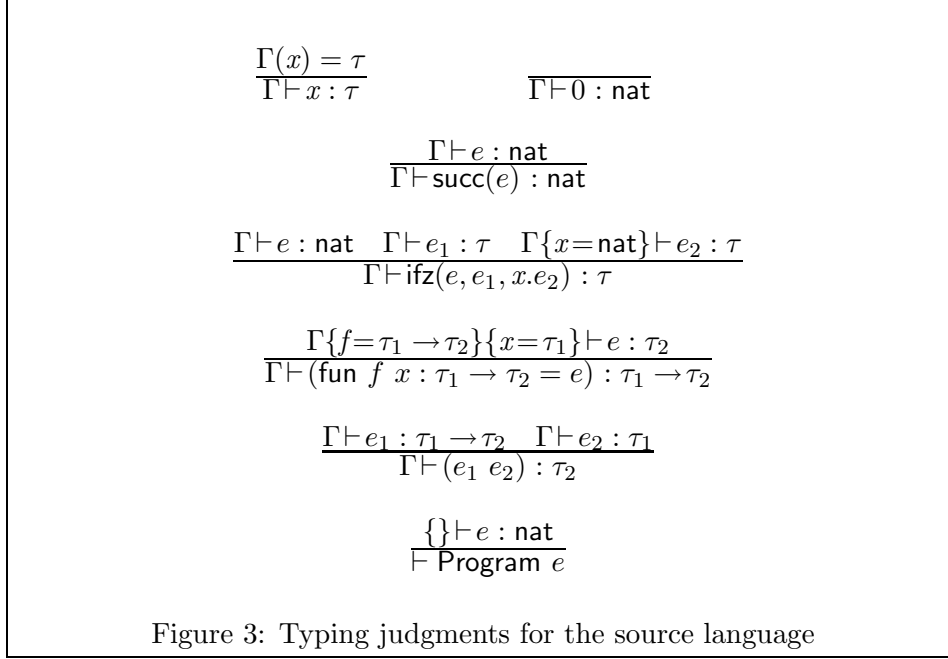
$\frac{\Gamma(x) = \tau}{\Gamma \vdash x : \tau}$ $\frac{}{\Gamma \vdash 0 : \mathsf{nat}}$

$\frac{\Gamma \vdash e : \mathsf{nat}}{\Gamma \vdash \mathsf{succ}(e) : \mathsf{nat}}$

$\frac{\Gamma \vdash e : \mathsf{nat} \quad \Gamma \vdash e_1 : \tau \quad \Gamma\{x{=}\mathsf{nat}\} \vdash e_2 : \tau}{\Gamma \vdash \mathsf{ifz}(e, e_1, x.e_2) : \tau}$

$\frac{\Gamma\{f{=}\tau_1 \rightarrow \tau_2\}\{x{=}\tau_1\} \vdash e : \tau_2}{\Gamma \vdash (\mathsf{fun}\ f\ x : \tau_1 \rightarrow \tau_2 = e) : \tau_1 \rightarrow \tau_2}$

$\frac{\Gamma \vdash e_1 : \tau_1 \rightarrow \tau_2 \quad \Gamma \vdash e_2 : \tau_1}{\Gamma \vdash (e_1\ e_2) : \tau_2}$

$\frac{\{\} \vdash e : \mathsf{nat}}{\vdash \mathsf{Program}\ e}$

Figure 3: Typing judgments for the source language